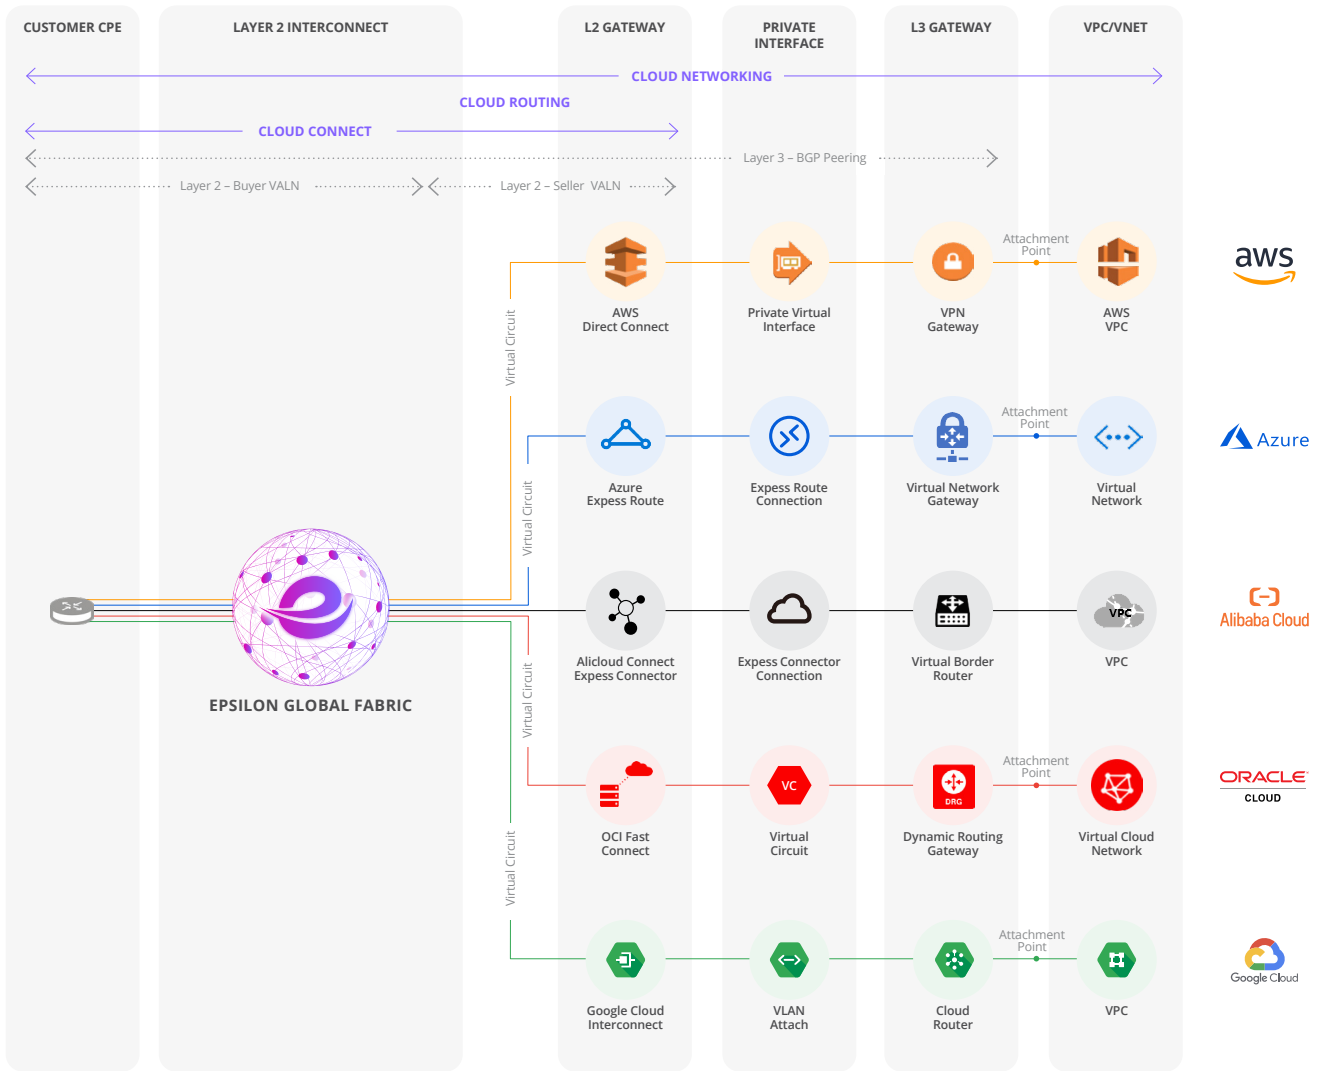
CUSTOMER CPE

LAYER 2 INTERCONNECT

L2 GATEWAY

PRIVATE INTERFACE

L3 GATEWAY

VPC/VNET

CLOUD NETWORKING

CLOUD ROUTING

CLOUD CONNECT

Layer 3 – BGP Peering

Layer 2 – Buyer VALN

Layer 2 – Seller VALN

Virtual Circuit

AWS Direct Connect

Private Virtual Interface

VPN Gateway

Attachment Point

AWS VPC

aws

Virtual Circuit

Azure Express Route

Express Route Connection

Virtual Network Gateway

Attachment Point

Virtual Network

Azure

EPSILON GLOBAL FABRIC

Alicloud Connect Expess Connector

Expess Connector Connection

Virtual Border Router

VPC

VPC

Alibaba Cloud

Virtual Circuit

OCI Fast Connect

VC

Virtual Circuit

DRG

Dynamic Routing Gateway

Attachment Point

Virtual Cloud Network

ORACLE CLOUD

Virtual Circuit

Google Cloud Interconnect

VLAN Attach

Cloud Router

Attachment Point

VPC

Google Cloud